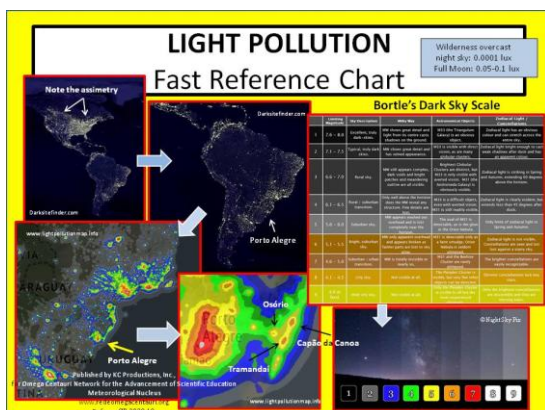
LIGHT POLLUTION
Fast Reference Chart

Wilderness overcast night sky: 0.0001 lux
Full Moon: 0.05-0.1 lux

Note the assimetry

Darksitefinder.com

Darksitefinder.com

Porto Alegre

Bortle's Dark Sky Scale

www.lightpollutionmap.info

ARAGUA

Porto Alegre

URUGUAY

Osório

Capão da Canoa

Tramandaí

www.lightpollutionmap.info

Published by KC Productions, Inc.,
Omega Centauri Network for the Advancement of Scientific Education
Meteorological Nucleus

©Night Sky Pix

1 2 3 4 5 6 7 8 9